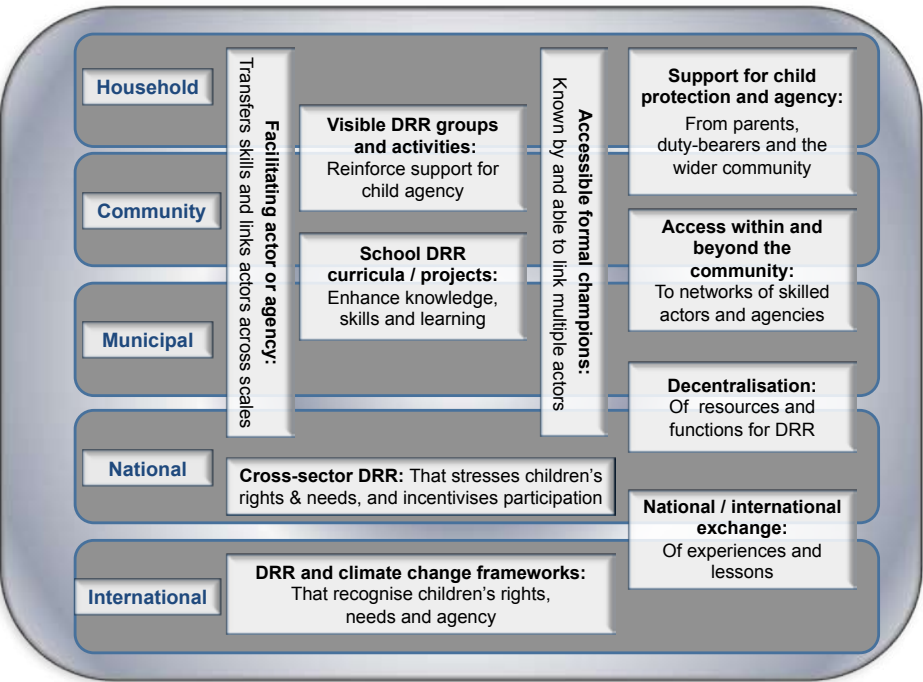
Household

Community

Municipal

National

International

Facilitating actor or agency: Transfers skills and links actors across scales

Visible DRR groups and activities: Reinforce support for child agency

School DRR curricula / projects: Enhance knowledge, skills and learning

Accessible formal champions: Known by and able to link multiple actors

Support for child protection and agency: From parents, duty-bearers and the wider community

Access within and beyond the community: To networks of skilled actors and agencies

Decentralisation: Of resources and functions for DRR

Cross-sector DRR: That stresses children's rights & needs, and incentivises participation

National / international exchange: Of experiences and lessons

DRR and climate change frameworks: That recognise children's rights, needs and agency